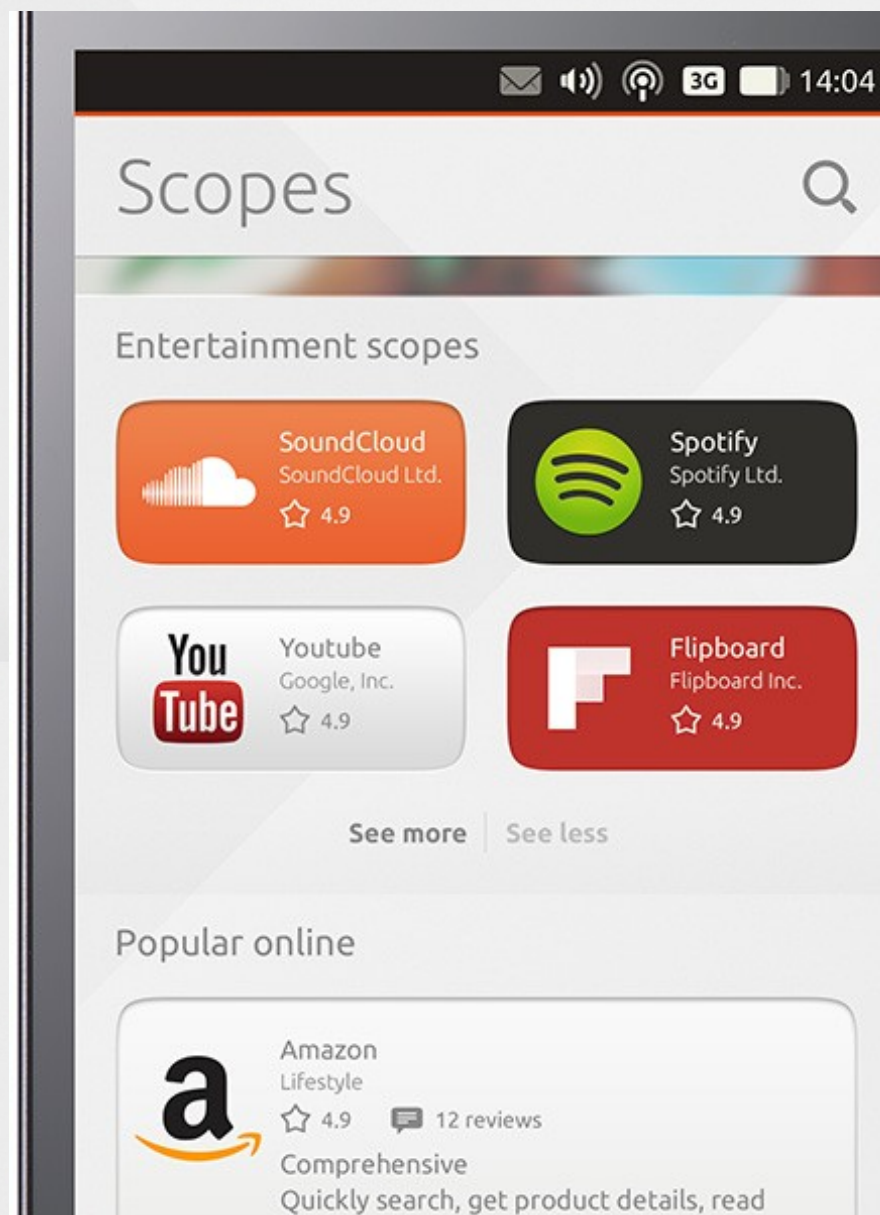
3G 14:04

Scopes

Entertainment scopes

SoundCloud
SoundCloud Ltd.
4.9

Spotify
Spotify Ltd.
4.9

You Tube

Youtube
Google, Inc.
4.9

Flipboard
Flipboard Inc.
4.9

See more | See less

Popular online

a

Amazon
Lifestyle
4.9 12 reviews
Comprehensive
Quickly search, get product details, read